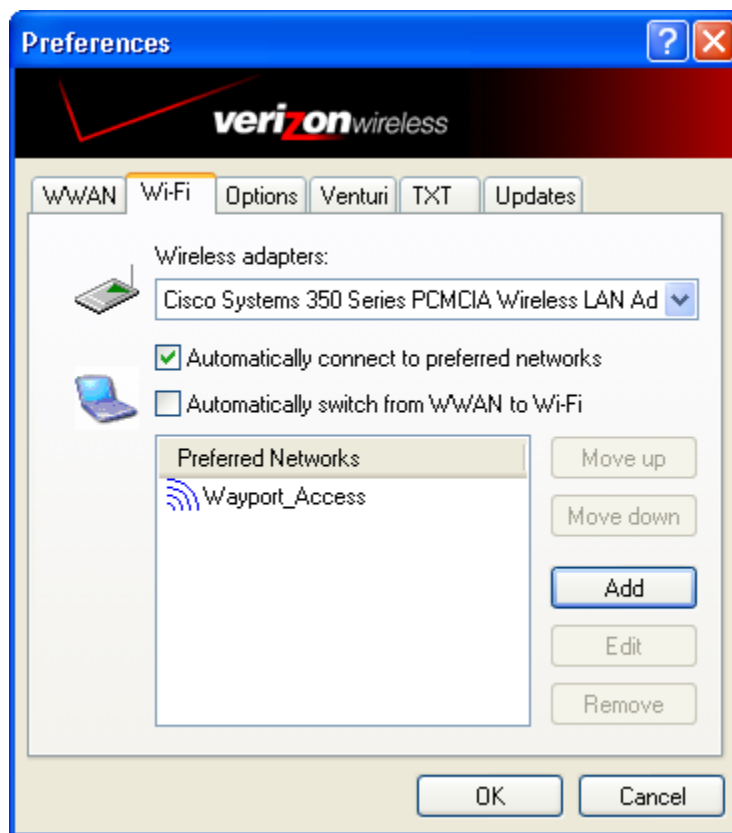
Preferences

verizonwireless

WWAN
Wi-Fi
Options
Venturi
TXT
Updates

Wireless adapters:

Cisco Systems 350 Series PCMCIA Wireless LAN Ad

Automatically connect to preferred networks

Automatically switch from WWAN to Wi-Fi

Preferred Networks

Wayport_Access

Move up

Move down

Add

Edit

Remove

OK

Cancel